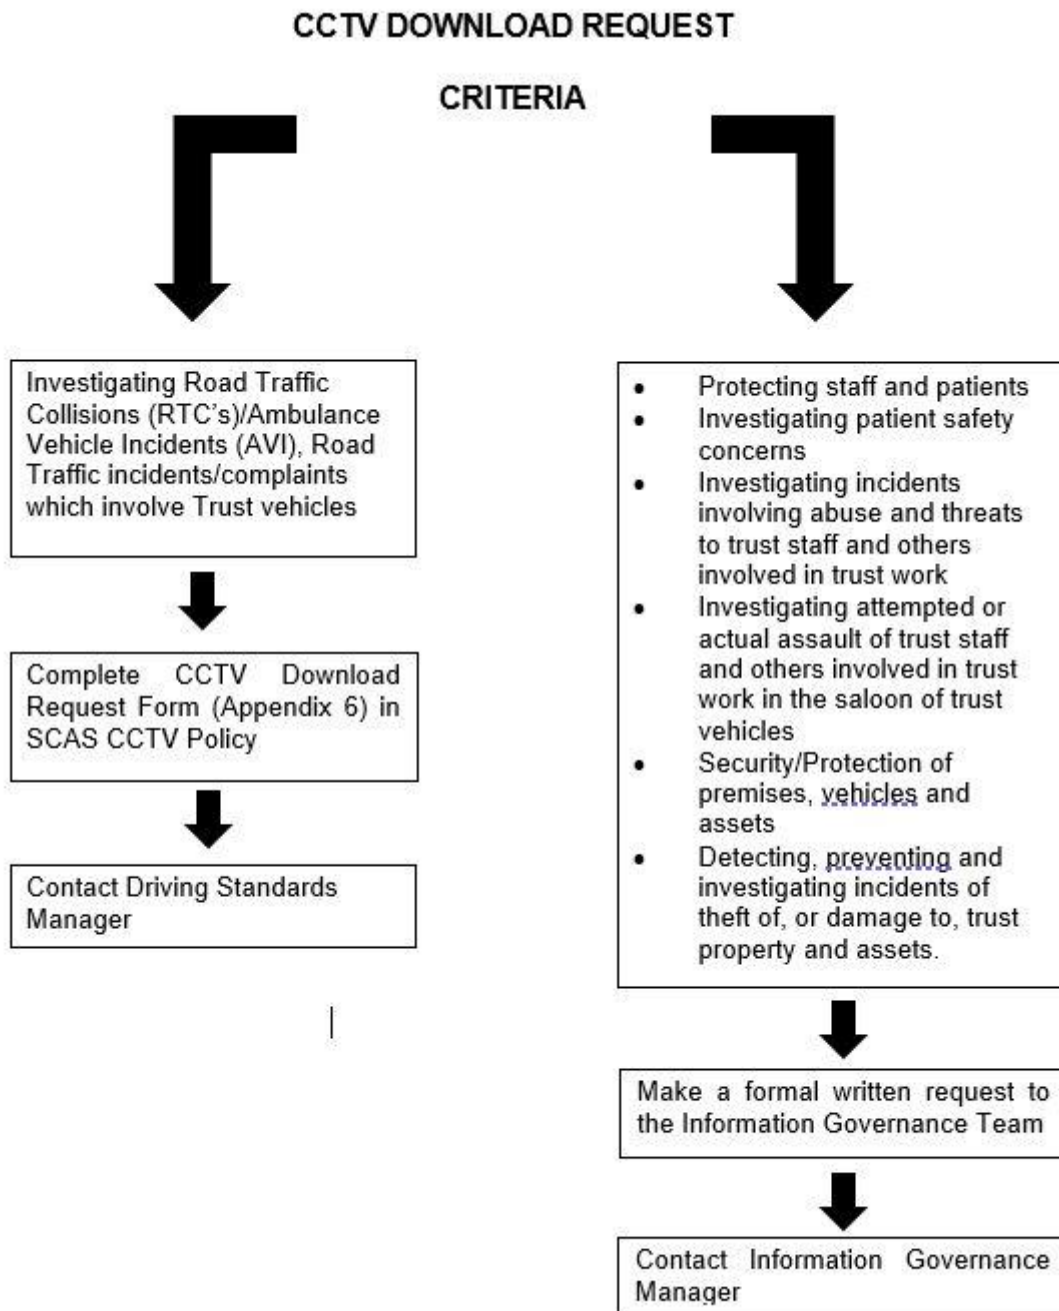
CCTV DOWNLOAD REQUEST

CRITERIA

Investigating Road Traffic Collisions (RTC's)/Ambulance Vehicle Incidents (AVI), Road Traffic incidents/complaints which involve Trust vehicles

Complete CCTV Download Request Form (Appendix 6) in SCAS CCTV Policy

Contact Driving Standards Manager

- Protecting staff and patients
- Investigating patient safety concerns
- Investigating incidents involving abuse and threats to trust staff and others involved in trust work
- Investigating attempted or actual assault of trust staff and others involved in trust work in the saloon of trust vehicles
- Security/Protection of premises, vehicles and assets
- Detecting, preventing and investigating incidents of theft of, or damage to, trust property and assets.

Make a formal written request to the Information Governance Team

Contact Information Governance Manager